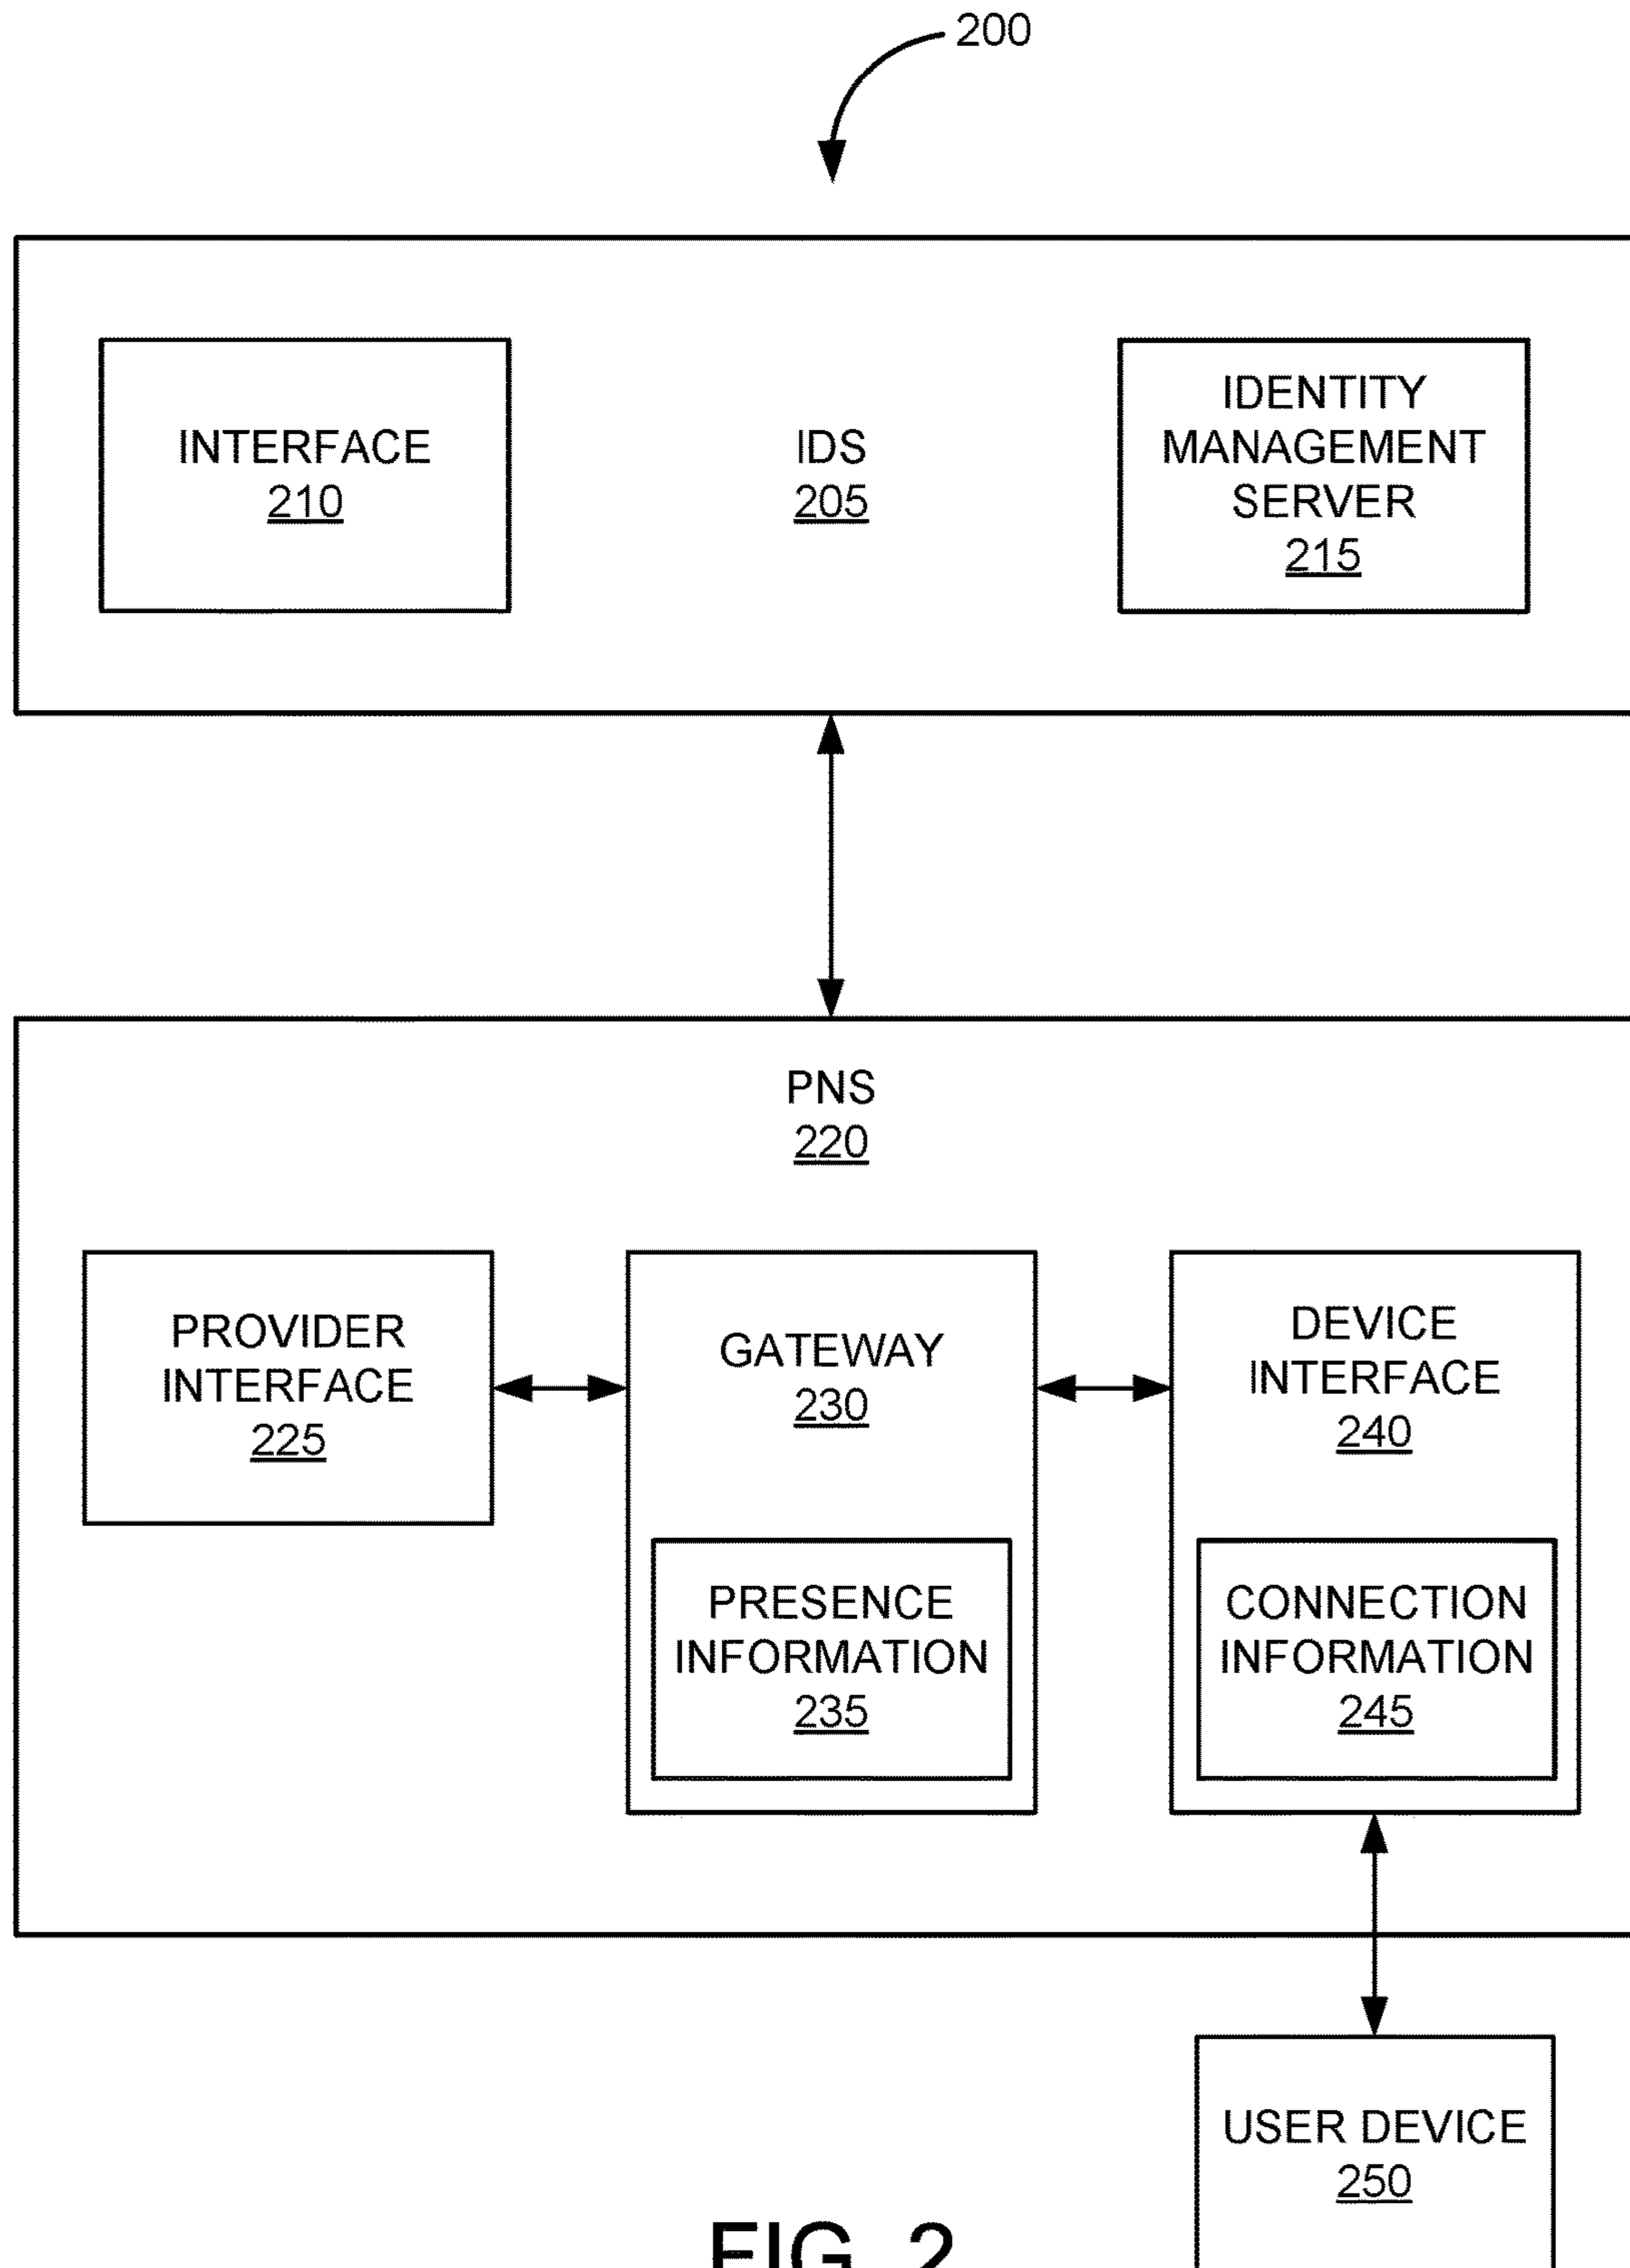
200

INTERFACE
210

IDS
205

IDENTITY MANAGEMENT SERVER
215

PNS
220

PROVIDER INTERFACE
225

GATEWAY
230

PRESENCE INFORMATION
235

DEVICE INTERFACE
240

CONNECTION INFORMATION
245

USER DEVICE
250

FIG. 2